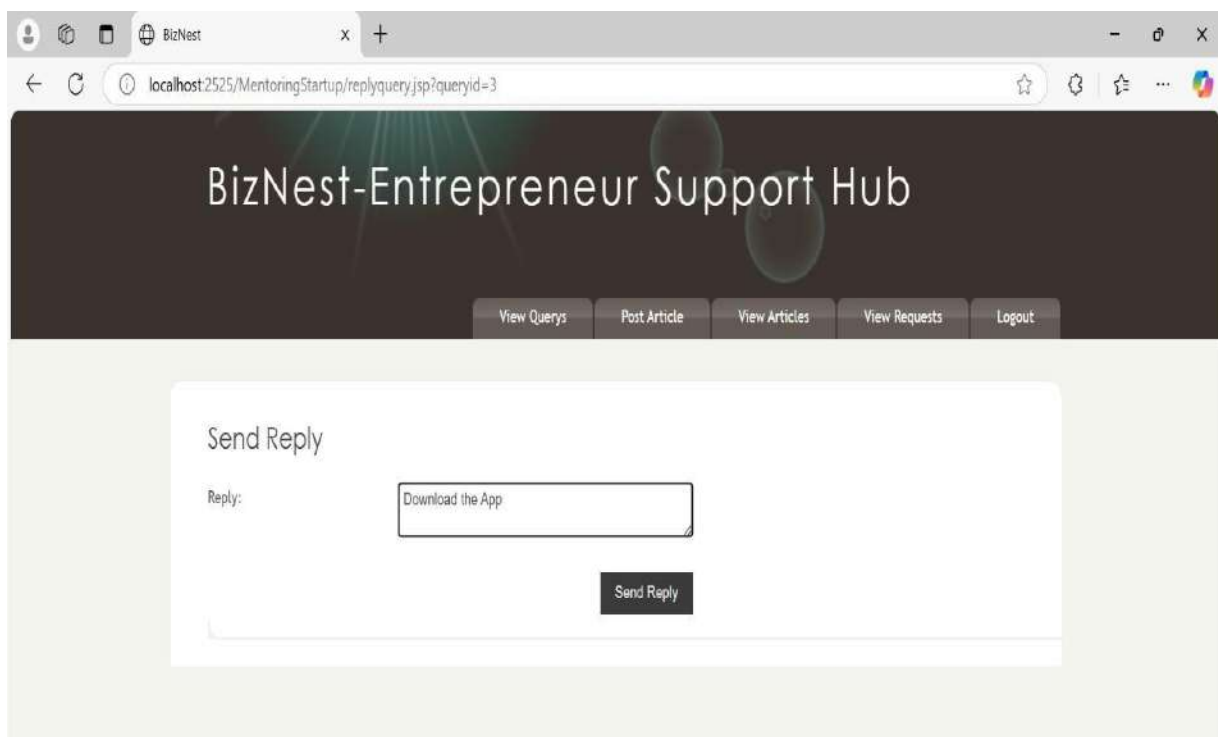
BizNest

localhost:2525/MentoringStartup/replyquery.jsp?queryid=3

BizNest-Entrepreneur Support Hub

View Querys
Post Article
View Articles
View Requests
Logout

Send Reply

Reply:
Download the App

Send Reply